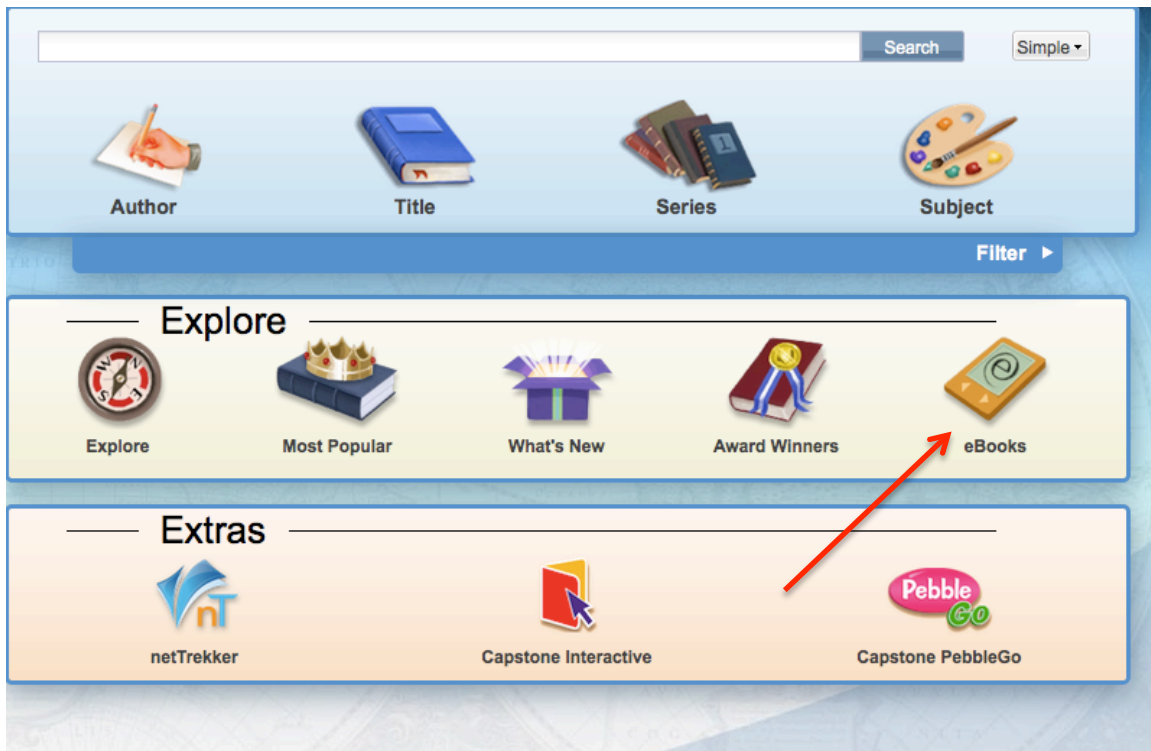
Search

Simple ▾

Author

Title

Series

Subject

Filter ▸

Explore

Explore

Most Popular

What's New

Award Winners

eBooks

Extras

nT

netTrekker

Capstone Interactive

Pebble Go

Capstone PebbleGo